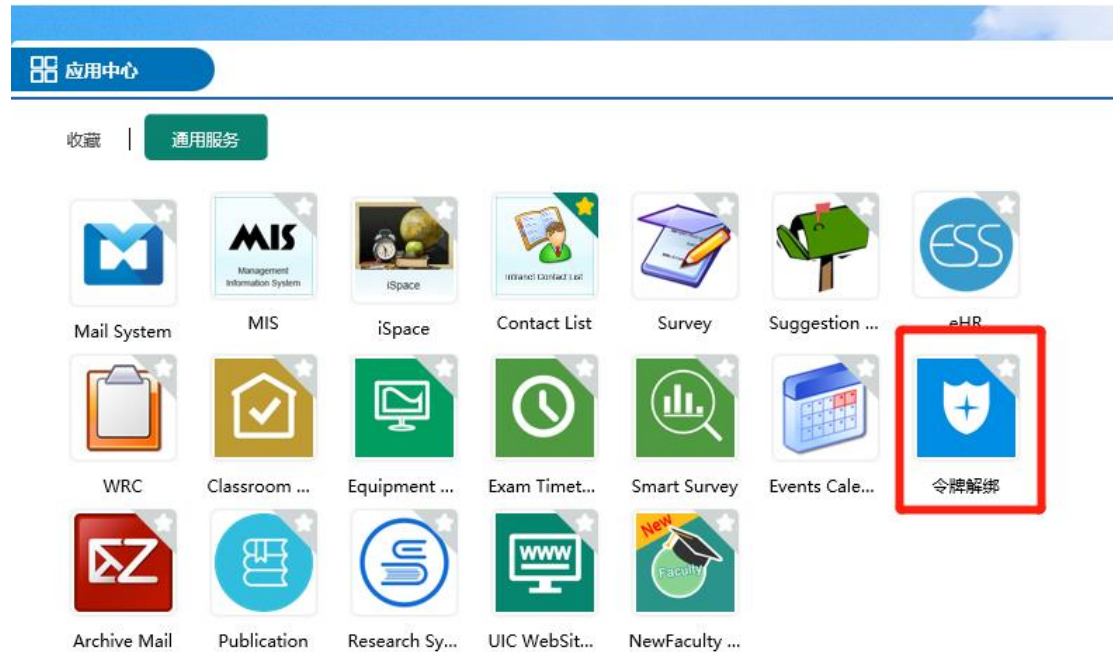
应用中心

收藏 | 通用服务

MIS
Management Information System

iSpace

Intranet Contact List

ESS

Mail System
MIS
iSpace
Contact List
Survey
Suggestion ...
eHR

WRC
Classroom ...
Equipment ...
Exam Timet...
Smart Survey
Events Cale...
令牌解绑

WWW
New
Faculty

Archive Mail
Publication
Research Sy...
UIC WebSit...
NewFaculty ...